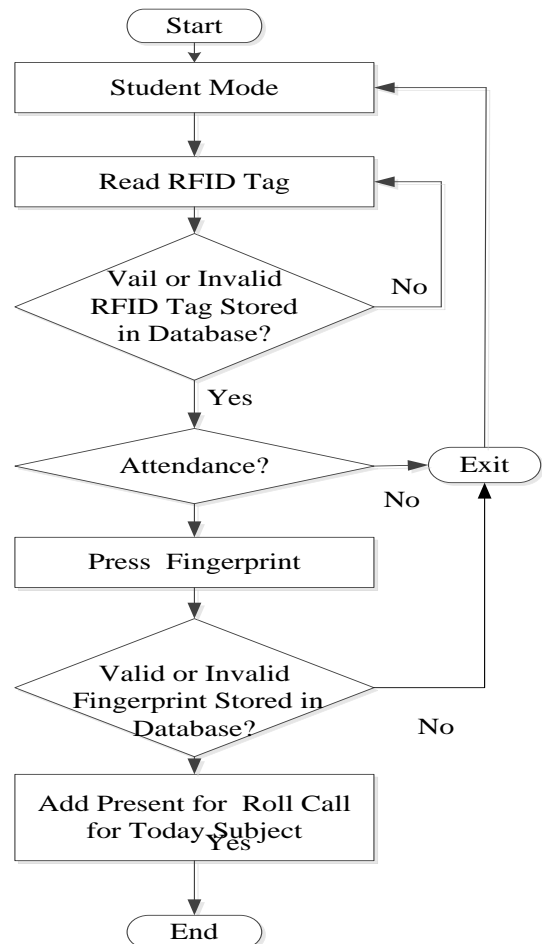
Start

Student Mode

Read RFID Tag

Vail or Invalid RFID Tag Stored in Database?

No

Yes

Attendance?

Exit

No

Press Fingerprint

Valid or Invalid Fingerprint Stored in Database?

No

Add Present for Roll Call for Today Subject

Yes

End